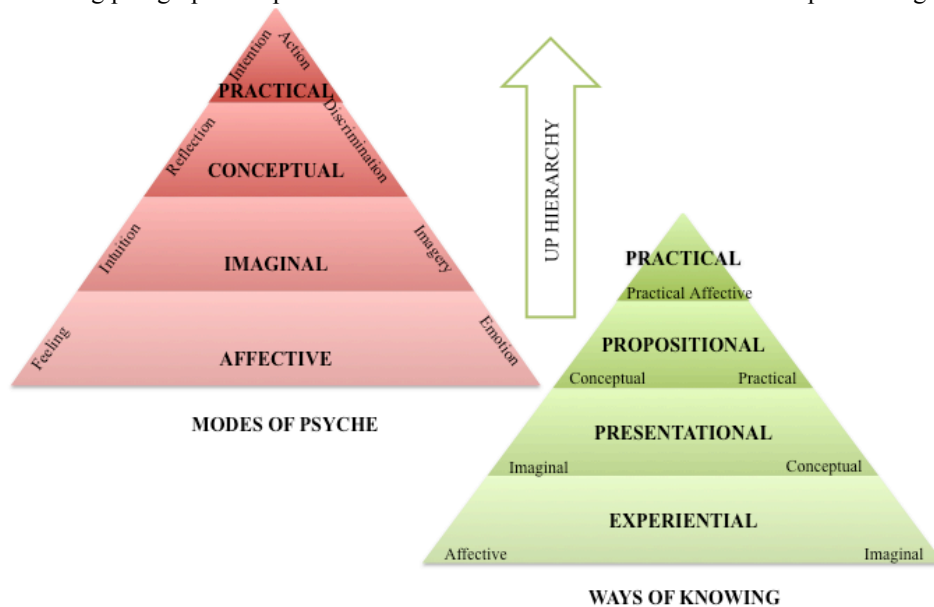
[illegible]

Intention
Action
PRACTICAL
Reflection
Discrimination
CONCEPTUAL
Intuition
Imagery
IMAGINAL
Feeling
Emotion
AFFECTIVE

MODES OF PSYCHE

UP HIERARCHY

PRACTICAL
Practical Affective
PROPOSITIONAL
Conceptual
Practical
PRESENTATIONAL
Imaginal
Conceptual
EXPERIENTIAL
Affective
Imaginal

WAYS OF KNOWING